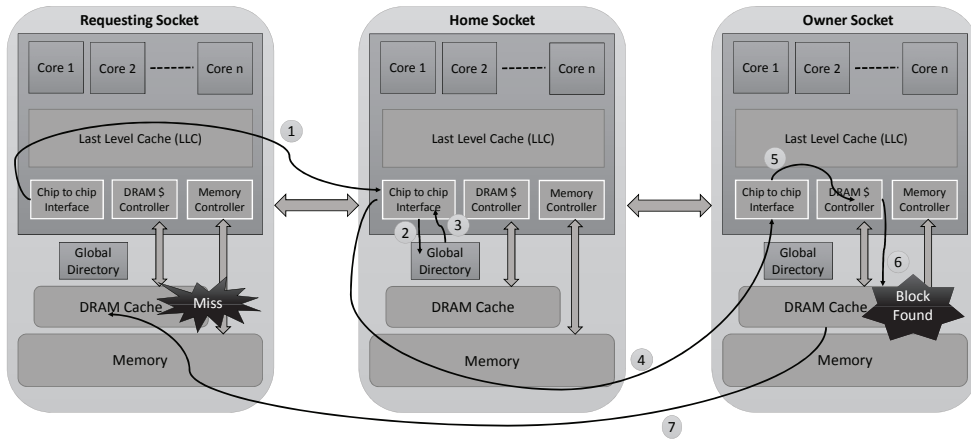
Requesting Socket

Core 1

Core 2

Core n

Last Level Cache (LLC)

Chip to chip Interface

DRAM $ Controller

Memory Controller

Global Directory

DRAM Cache

Miss

Memory

1

Home Socket

Core 1

Core 2

Core n

Last Level Cache (LLC)

Chip to chip Interface

DRAM $ Controller

Memory Controller

2

3

Global Directory

DRAM Cache

Memory

4

Owner Socket

Core 1

Core 2

Core n

Last Level Cache (LLC)

5

Chip to chip Interface

DRAM $ Controller

Memory Controller

Global Directory

6

DRAM Cache

Block Found

Memory

7